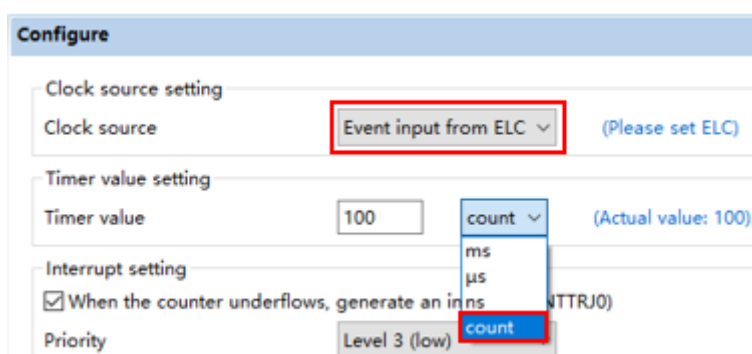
Configure

Clock source setting

Clock source

Event input from ELC

(Please set ELC)

Timer value setting

Timer value

100

count

(Actual value: 100)

ms

μs

ns

count

Interrupt setting

☑ When the counter underflows, generate an in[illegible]NTTRJ0)

Priority

Level 3 (low)